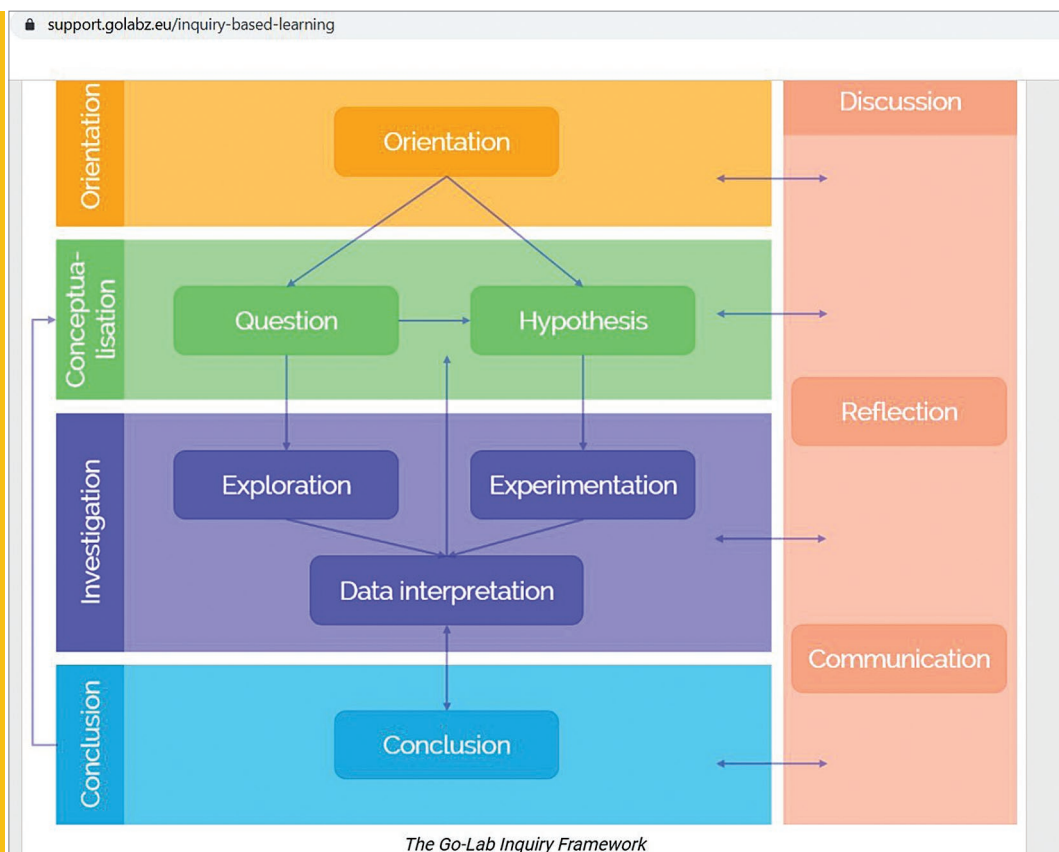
support.golabz.eu/inquiry-based-learning

Orientation

Orientation

Discussion

Conceptualisation

Question

Hypothesis

Reflection

Investigation

Exploration

Experimentation

Data interpretation

Communication

Conclusion

Conclusion

The Go-Lab Inquiry Framework